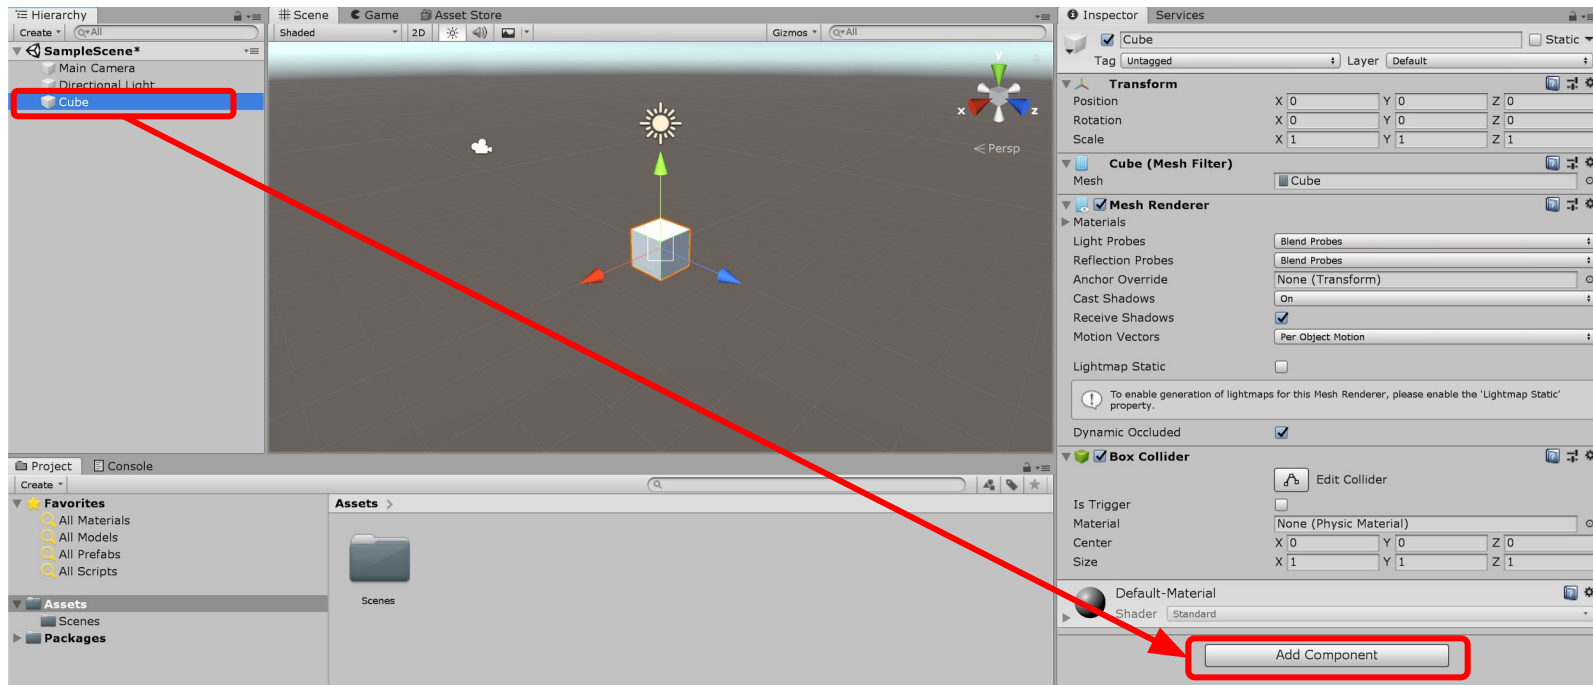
Hierarchy
Create
All
SampleScene*
Main Camera
Directional Light
Cube

Scene
Game
Asset Store
Shaded
2D
Gizmos
All
Persp

Inspector
Services
Cube
Static
Tag Untagged
Layer Default
Transform
Position X 0 Y 0 Z 0
Rotation X 0 Y 0 Z 0
Scale X 1 Y 1 Z 1
Cube (Mesh Filter)
Mesh Cube
Mesh Renderer
Materials
Light Probes Blend Probes
Reflection Probes Blend Probes
Anchor Override None (Transform)
Cast Shadows On
Receive Shadows
Motion Vectors Per Object Motion
Lightmap Static
To enable generation of lightmaps for this Mesh Renderer, please enable the 'Lightmap Static' property.
Dynamic Occluded
Box Collider
Edit Collider
Is Trigger
Material None (Physic Material)
Center X 0 Y 0 Z 0
Size X 1 Y 1 Z 1
Default-Material
Shader Standard
Add Component

Project
Console
Create
Favorites
All Materials
All Models
All Prefabs
All Scripts
Assets
Scenes
Packages
Assets
Scenes